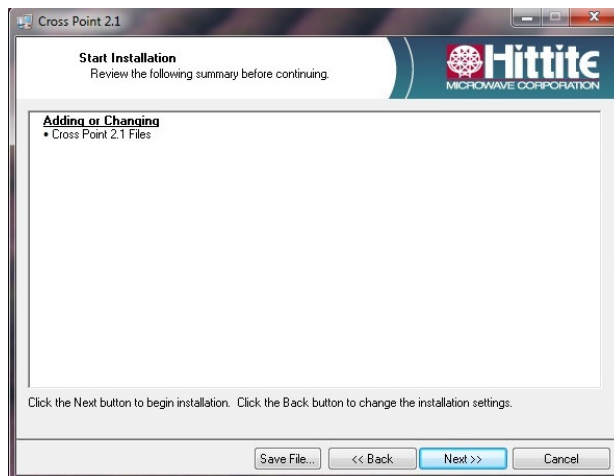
Cross Point 2.1

Start Installation
Review the following summary before continuing.

Hittite
MICROWAVE CORPORATION

Adding or Changing
• Cross Point 2.1 Files

Click the Next button to begin installation. Click the Back button to change the installation settings.

Save File... | << Back | Next >> | Cancel